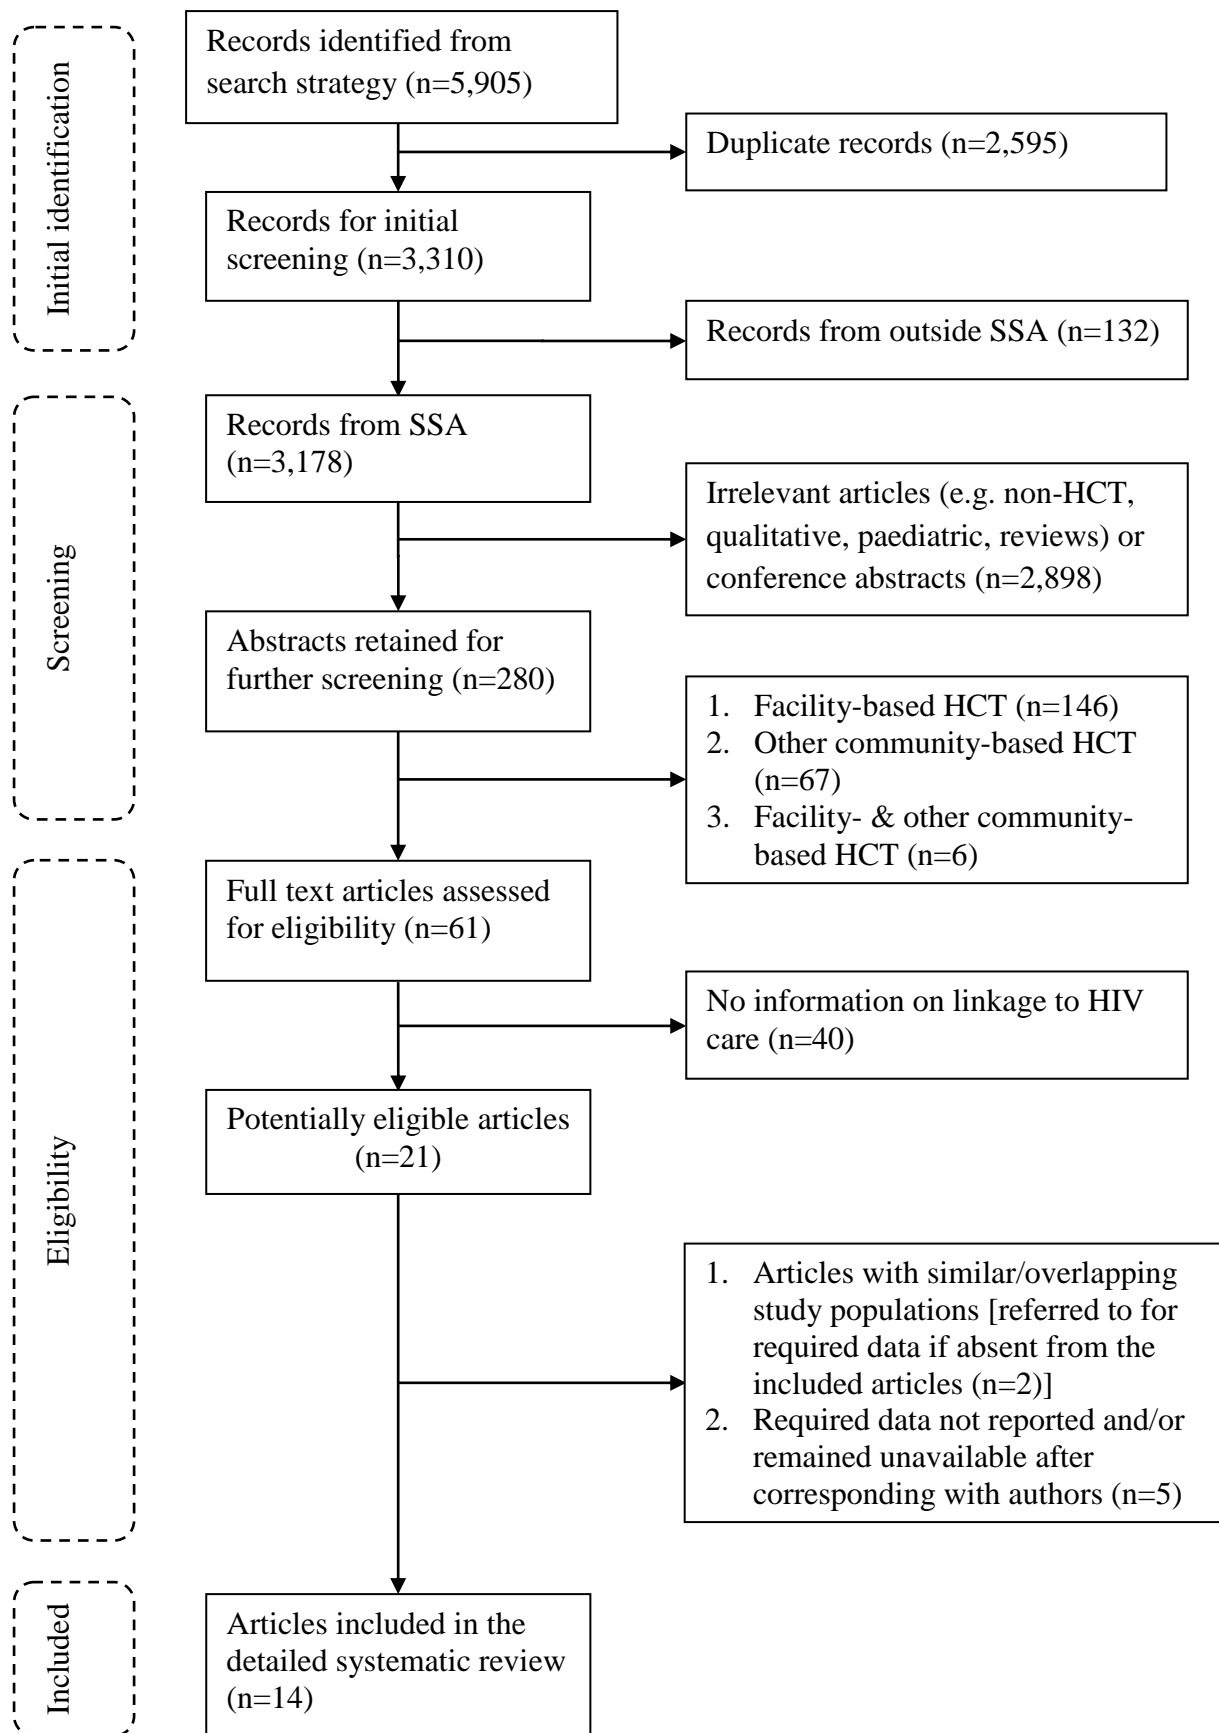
Initial identification

Records identified from search strategy (n=5,905)

Duplicate records (n=2,595)

Records for initial screening (n=3,310)

Records from outside SSA (n=132)

Screening

Records from SSA (n=3,178)

Irrelevant articles (e.g. non-HCT, qualitative, paediatric, reviews) or conference abstracts (n=2,898)

Abstracts retained for further screening (n=280)

1. Facility-based HCT (n=146)
2. Other community-based HCT (n=67)
3. Facility- & other community-based HCT (n=6)

Eligibility

Full text articles assessed for eligibility (n=61)

No information on linkage to HIV care (n=40)

Potentially eligible articles (n=21)

1. Articles with similar/overlapping study populations [referred to for required data if absent from the included articles (n=2)]
2. Required data not reported and/or remained unavailable after corresponding with authors (n=5)

Included

Articles included in the detailed systematic review (n=14)